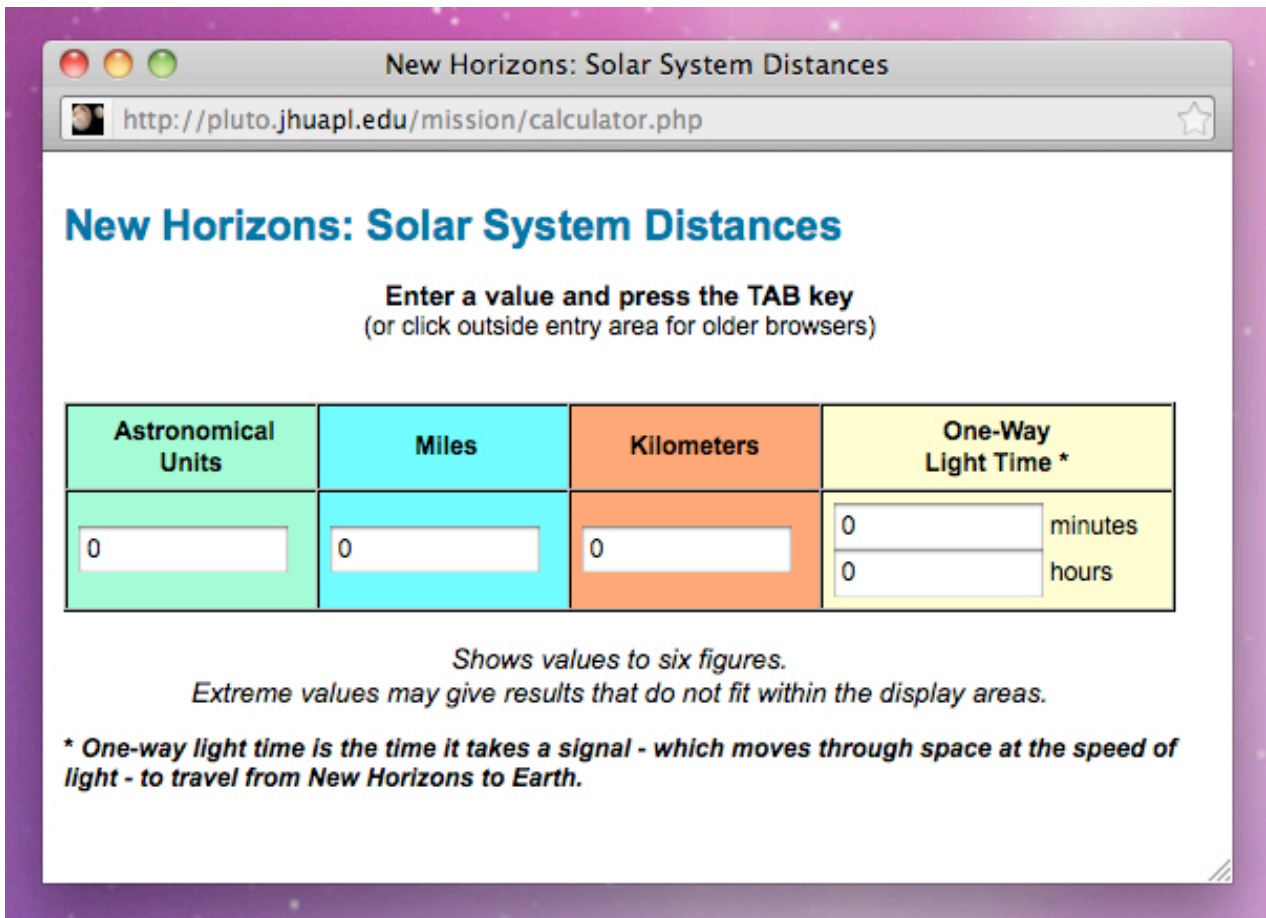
New Horizons: Solar System Distances

http://pluto.jhuapl.edu/mission/calculator.php

New Horizons: Solar System Distances

Enter a value and press the TAB key
(or click outside entry area for older browsers)

| Astronomical Units | Miles | Kilometers | One-Way Light Time * |
|---|---|---|---|
| 0 | 0 | 0 | 0 minutes<br>0 hours |

Shows values to six figures.
Extreme values may give results that do not fit within the display areas.

* One-way light time is the time it takes a signal - which moves through space at the speed of light - to travel from New Horizons to Earth.